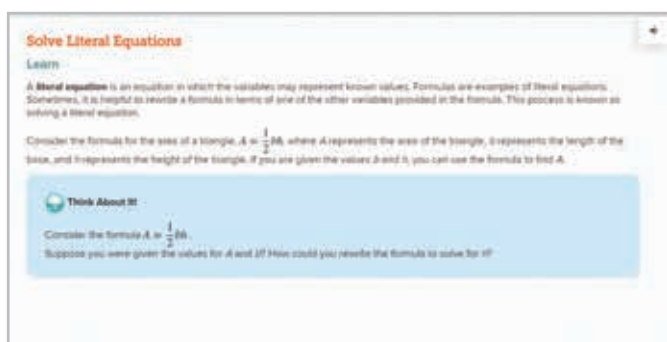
Solve Literal Equations

Learn

A **literal equation** is an equation in which the variables may represent known values. Formulas are examples of literal equations. Sometimes, it is helpful to rewrite a formula in terms of one of the other variables provided in the formula. This process is known as solving a literal equation.

Consider the formula for the area of a triangle, $A = \frac{1}{2}bh$, where A represents the area of the triangle, b represents the length of the base, and h represents the height of the triangle. If you are given the values b and h, you can use the formula to find A.

Think About It!

Consider the formula $A = \frac{1}{2}bh$.
Suppose you were given the values for A and b? How could you rewrite the formula to solve for h?